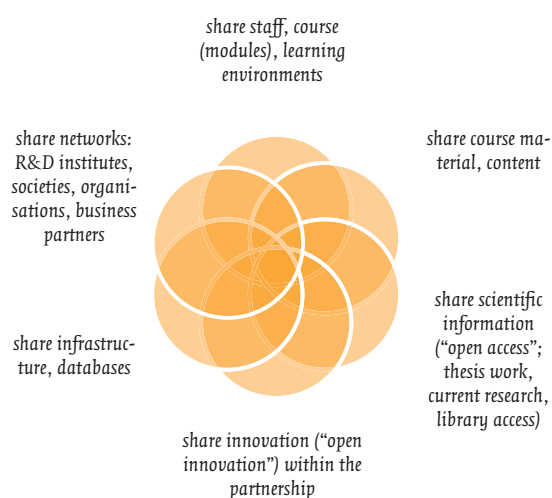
share staff, course (modules), learning environments

share networks: R&D institutes, societies, organisations, business partners

share course material, content

share infrastructure, databases

share scientific information ("open access"; thesis work, current research, library access)

share innovation ("open innovation") within the partnership